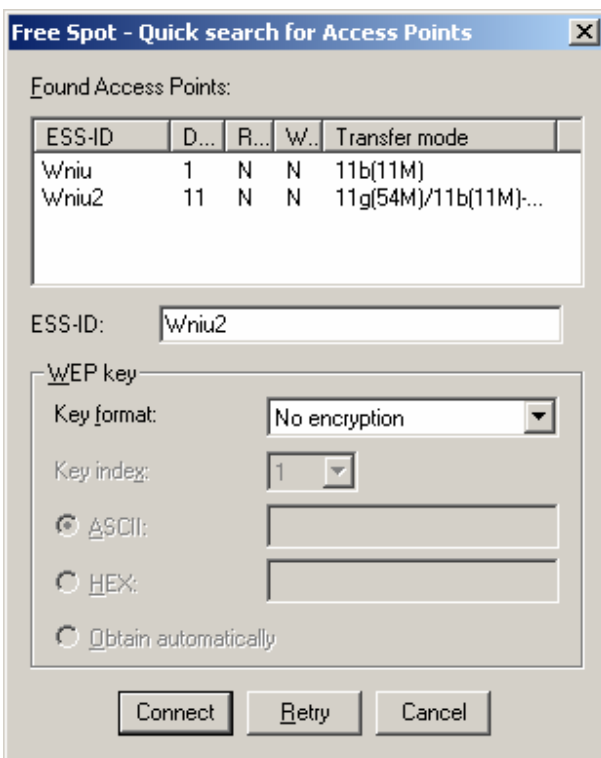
Free Spot - Quick search for Access Points

X

Found Access Points:

| ESS-ID | D... | R... | W... | Transfer mode |
|---|---|---|---|---|
| Wniu | 1 | N | N | 11b(11M) |
| Wniu2 | 11 | N | N | 11g(54M)/11b(11M)-... |

ESS-ID: Wniu2

WEP key

Key format: No encryption

Key index: 1

ASCII:

HEX:

Obtain automatically

Connect Retry Cancel